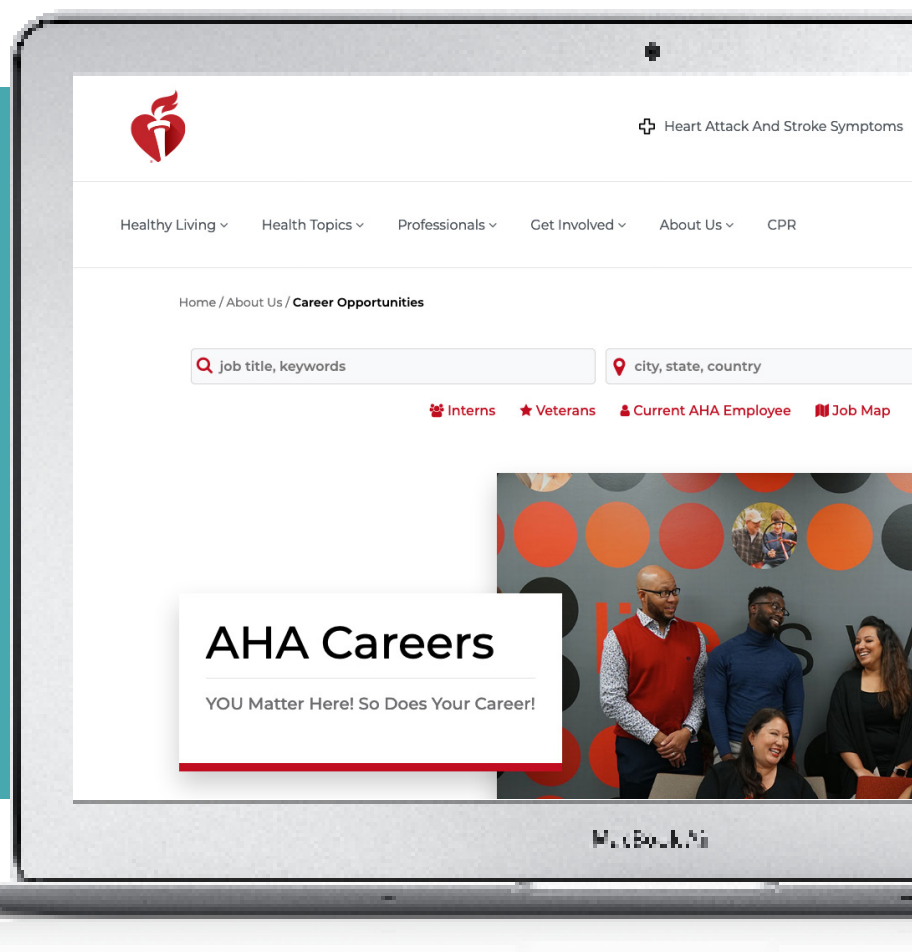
Heart Attack And Stroke Symptoms

Healthy Living Health Topics Professionals Get Involved About Us CPR

Home / About Us / Career Opportunities

job title, keywords

city, state, country

Interns Veterans Current AHA Employee Job Map

AHA Careers

YOU Matter Here! So Does Your Career!

MacBook Air